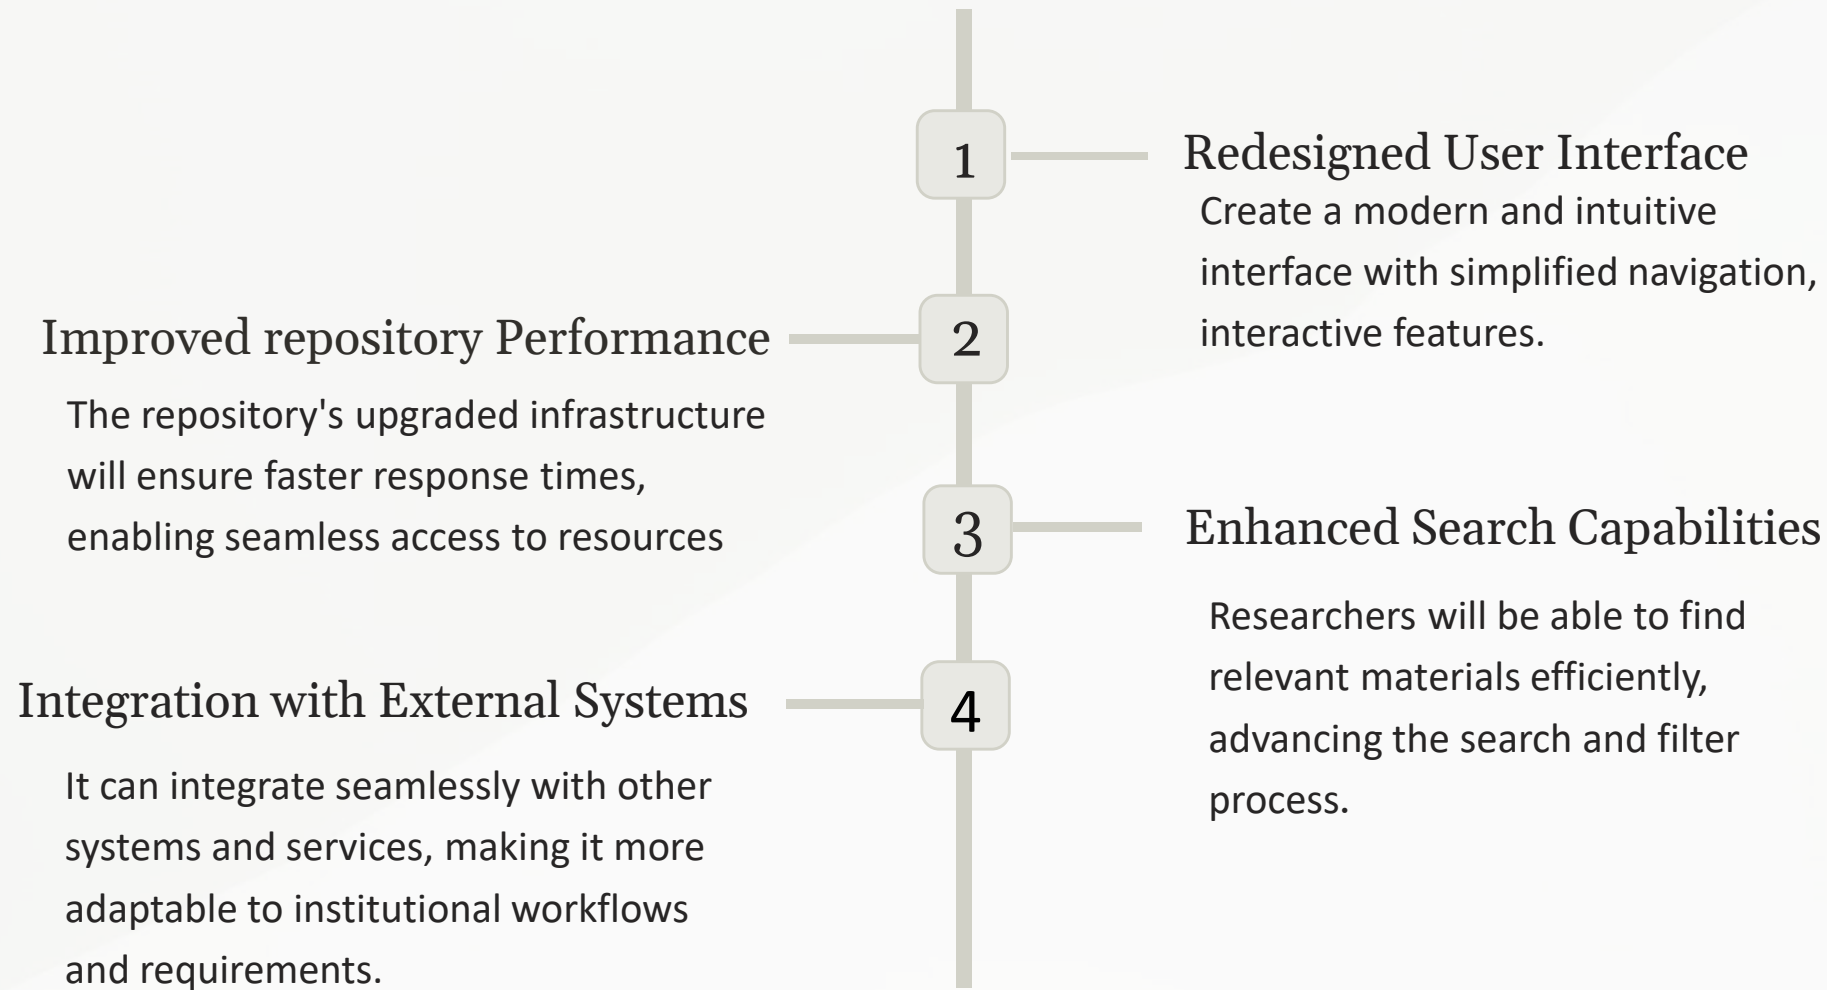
1

Redesigned User Interface

Create a modern and intuitive interface with simplified navigation, interactive features.

2

Improved repository Performance

The repository's upgraded infrastructure will ensure faster response times, enabling seamless access to resources

3

Enhanced Search Capabilities

Researchers will be able to find relevant materials efficiently, advancing the search and filter process.

4

Integration with External Systems

It can integrate seamlessly with other systems and services, making it more adaptable to institutional workflows and requirements.